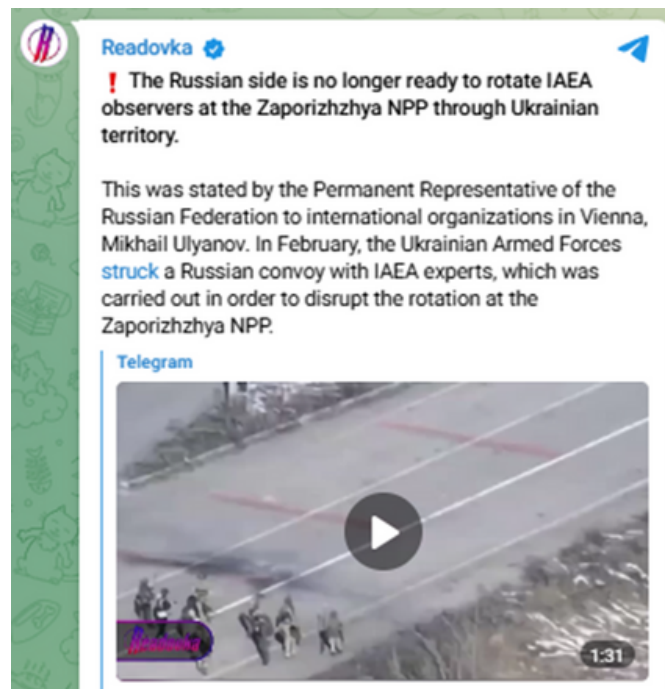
Readovka

❗ The Russian side is no longer ready to rotate IAEA observers at the Zaporizhzhya NPP through Ukrainian territory.

This was stated by the Permanent Representative of the Russian Federation to international organizations in Vienna, Mikhail Ulyanov. In February, the Ukrainian Armed Forces struck a Russian convoy with IAEA experts, which was carried out in order to disrupt the rotation at the Zaporizhzhya NPP.

Telegram

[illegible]

1:31